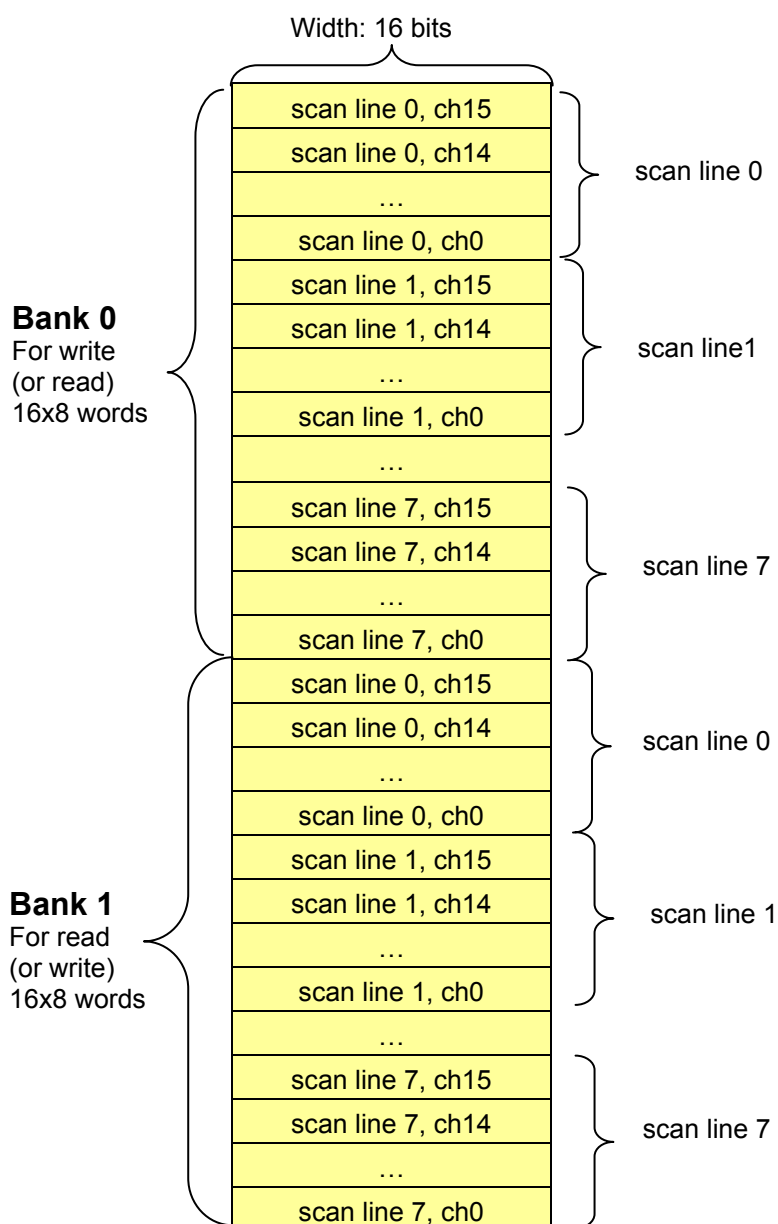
Width: 16 bits

Bank 0
For write
(or read)
16x8 words

scan line 0, ch15
scan line 0, ch14
…
scan line 0, ch0
scan line 1, ch15
scan line 1, ch14
…
scan line 1, ch0
…
scan line 7, ch15
scan line 7, ch14
…
scan line 7, ch0

scan line 0
scan line1
scan line 7

Bank 1
For read
(or write)
16x8 words

scan line 0, ch15
scan line 0, ch14
…
scan line 0, ch0
scan line 1, ch15
scan line 1, ch14
…
scan line 1, ch0
…
scan line 7, ch15
scan line 7, ch14
…
scan line 7, ch0

scan line 0
scan line 1
scan line 7